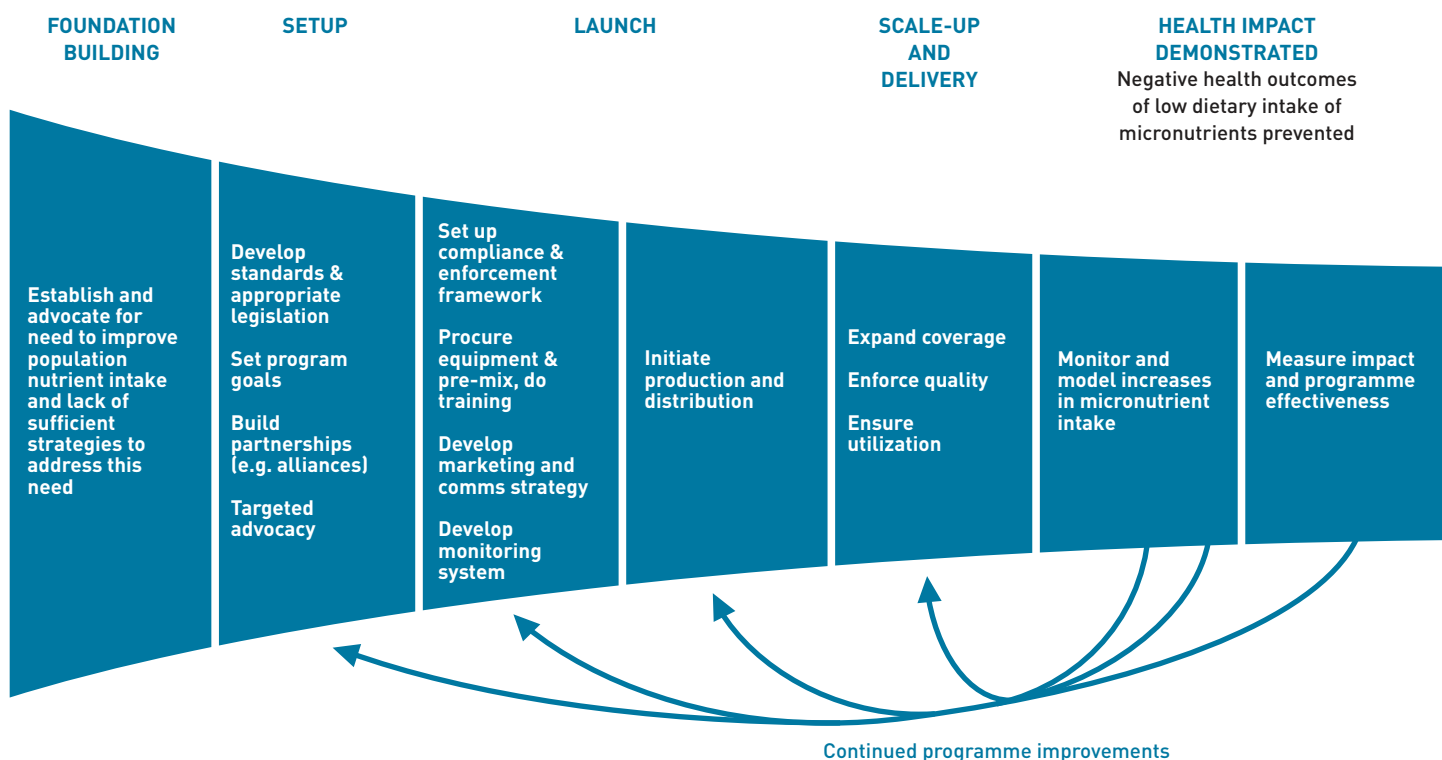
FOUNDATION BUILDING

SETUP

LAUNCH

SCALE-UP AND DELIVERY

HEALTH IMPACT DEMONSTRATED
Negative health outcomes of low dietary intake of micronutrients prevented

Establish and advocate for need to improve population nutrient intake and lack of sufficient strategies to address this need

Develop standards & appropriate legislation

Set program goals

Build partnerships (e.g. alliances)

Targeted advocacy

Set up compliance & enforcement framework

Procure equipment & pre-mix, do training

Develop marketing and comms strategy

Develop monitoring system

Initiate production and distribution

Expand coverage

Enforce quality

Ensure utilization

Monitor and model increases in micronutrient intake

Measure impact and programme effectiveness

Continued programme improvements